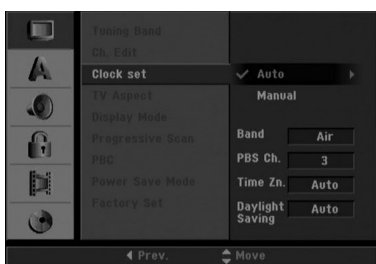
Tuning Band
Ch. Edit
Clock set
TV Aspect
Display Mode
Progressive Scan
PBC
Power Save Mode
Factory Set

✓ Auto
Manual

| | |
|---|---|
| Band | Air |
| PBS Ch. | 3 |
| Time Zn. | Auto |
| Daylight Saving | Auto |

◄ Prev. ⬍ Move